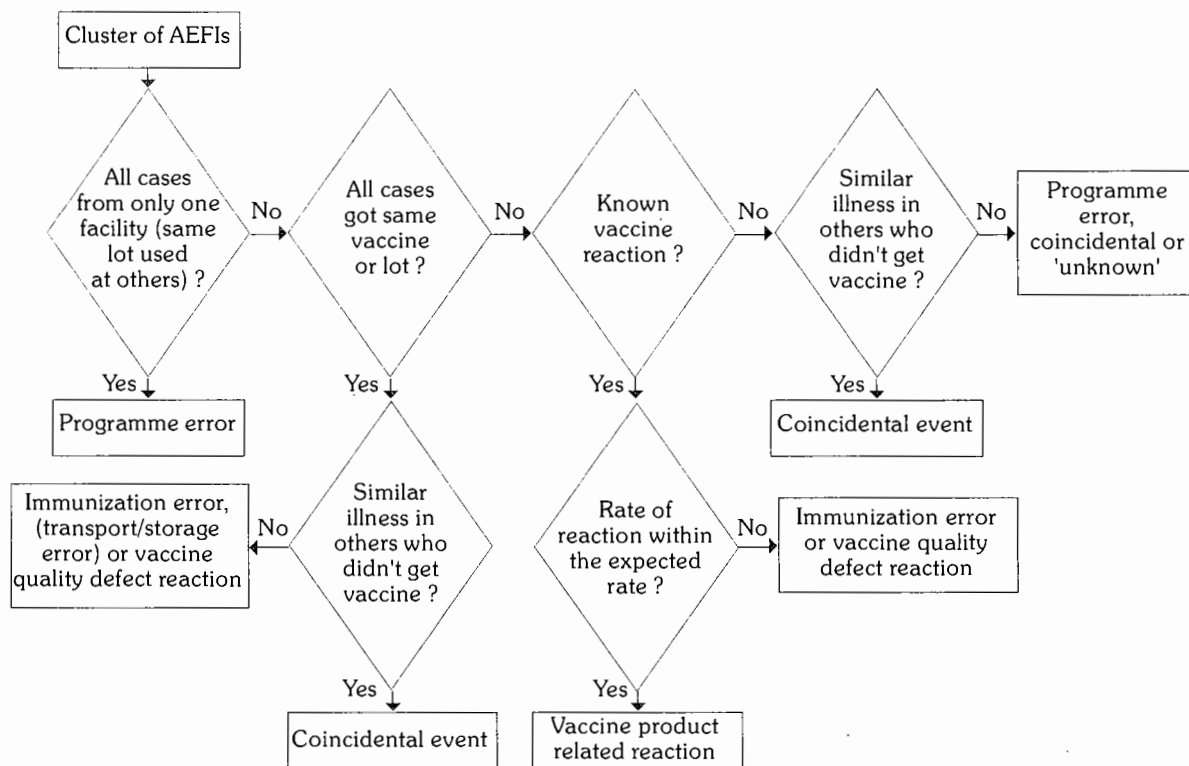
Cluster of AEFIs

All cases from only one facility (same lot used at others) ?

No

All cases got same vaccine or lot ?

No

Known vaccine reaction ?

No

Similar illness in others who didn't get vaccine ?

No

Programme error, coincidental or 'unknown'

Yes

Programme error

Yes

Yes

Yes

Coincidental event

Immunization error, (transport/storage error) or vaccine quality defect reaction

No

Similar illness in others who didn't get vaccine ?

Rate of reaction within the expected rate ?

No

Immunization error or vaccine quality defect reaction

Yes

Coincidental event

Yes

Vaccine product related reaction